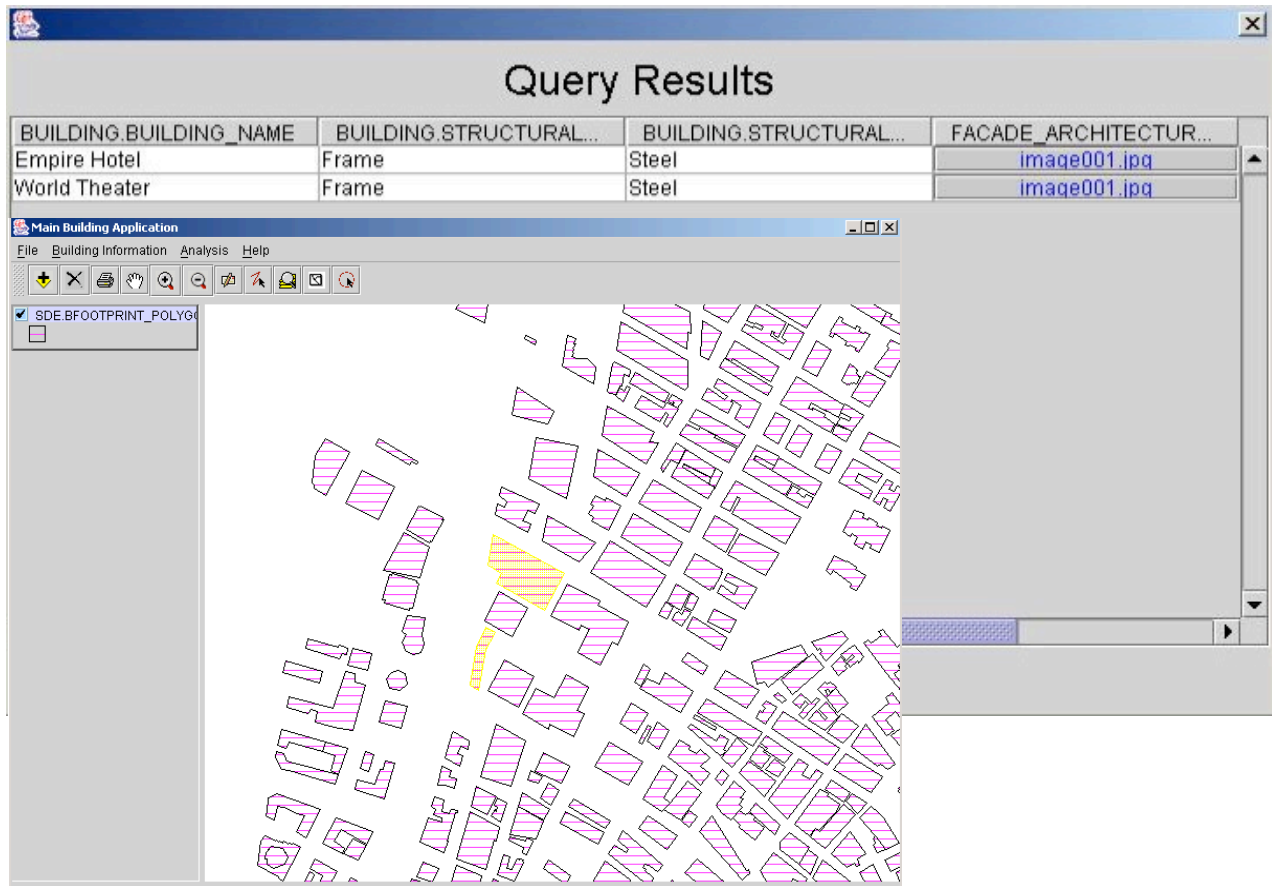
Query Results

| BUILDING.BUILDING_NAME | BUILDING.STRUCTURAL... | BUILDING.STRUCTURAL... | FACADE_ARCHITECTUR... |
|---|---|---|---|
| Empire Hotel | Frame | Steel | image001.jpg |
| World Theater | Frame | Steel | image001.jpg |

Main Building Application

File Building Information Analysis Help

SDE.BFOOTPRINT_POLYG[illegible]